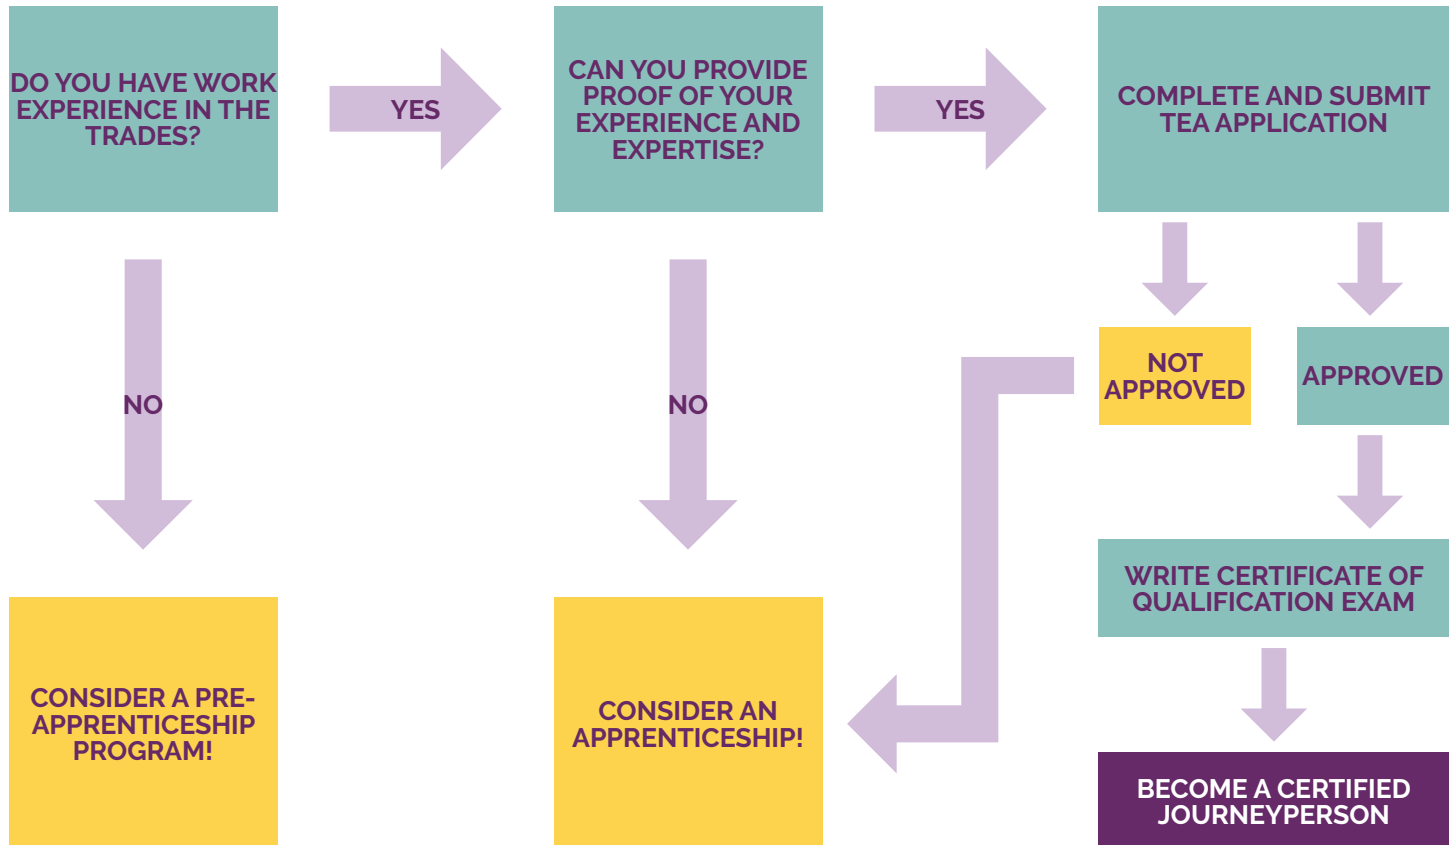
DO YOU HAVE WORK EXPERIENCE IN THE TRADES?

YES

CAN YOU PROVIDE PROOF OF YOUR EXPERIENCE AND EXPERTISE?

YES

COMPLETE AND SUBMIT TEA APPLICATION

NO

NO

NOT APPROVED

APPROVED

WRITE CERTIFICATE OF QUALIFICATION EXAM

CONSIDER A PRE-APPRENTICESHIP PROGRAM!

CONSIDER AN APPRENTICESHIP!

BECOME A CERTIFIED JOURNEYPERSON